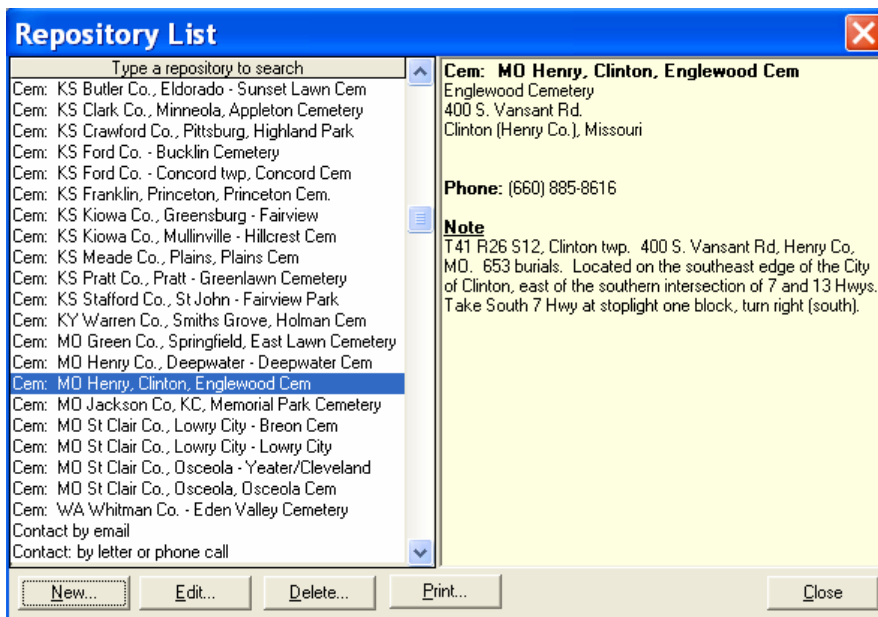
Repository List

Type a repository to search
Cem: KS Butler Co., Eldorado - Sunset Lawn Cem
Cem: KS Clark Co., Minneola, Appleton Cemetery
Cem: KS Crawford Co., Pittsburg, Highland Park
Cem: KS Ford Co. - Bucklin Cemetery
Cem: KS Ford Co. - Concord twp, Concord Cem
Cem: KS Franklin, Princeton, Princeton Cem.
Cem: KS Kiowa Co., Greensburg - Fairview
Cem: KS Kiowa Co., Mullinville - Hillcrest Cem
Cem: KS Meade Co., Plains, Plains Cem
Cem: KS Pratt Co., Pratt - Greenlawn Cemetery
Cem: KS Stafford Co., St John - Fairview Park
Cem: KY Warren Co., Smiths Grove, Holman Cem
Cem: MO Green Co., Springfield, East Lawn Cemetery
Cem: MO Henry Co., Deepwater - Deepwater Cem
Cem: MO Henry, Clinton, Englewood Cem
Cem: MO Jackson Co, KC, Memorial Park Cemetery
Cem: MO St Clair Co., Lowry City - Breon Cem
Cem: MO St Clair Co., Lowry City - Lowry City
Cem: MO St Clair Co., Osceola - Yeater/Cleveland
Cem: MO St Clair Co., Osceola, Osceola Cem
Cem: WA Whitman Co. - Eden Valley Cemetery
Contact by email
Contact: by letter or phone call

Cem: MO Henry, Clinton, Englewood Cem
Englewood Cemetery
400 S. Vansant Rd.
Clinton (Henry Co.), Missouri

Phone: (660) 885-8616

Note
T41 R26 S12, Clinton twp. 400 S. Vansant Rd, Henry Co, MO. 653 burials. Located on the southeast edge of the City of Clinton, east of the southern intersection of 7 and 13 Hwys. Take South 7 Hwy at stoplight one block, turn right (south).

New... Edit... Delete... Print... Close